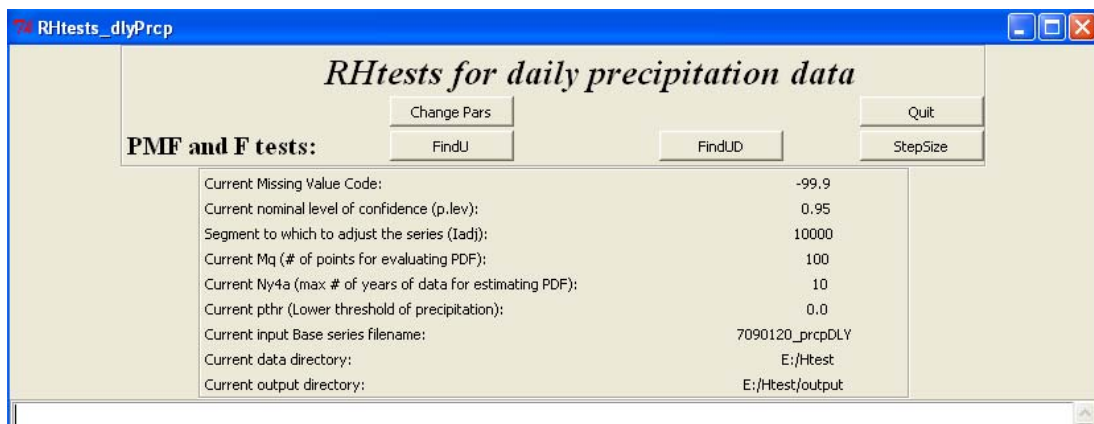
RHtests_dlyPrcp

RHtests for daily precipitation data

Change Pars

Quit

PMF and F tests:

FindU

FindUD

StepSize

| | |
|---|---|
| Current Missing Value Code: | -99.9 |
| Current nominal level of confidence (p.lev): | 0.95 |
| Segment to which to adjust the series (Iadj): | 10000 |
| Current Mq (# of points for evaluating PDF): | 100 |
| Current Ny4a (max # of years of data for estimating PDF): | 10 |
| Current pthr (Lower threshold of precipitation): | 0.0 |
| Current input Base series filename: | 7090120_prcpDLY |
| Current data directory: | E:/Htest |
| Current output directory: | E:/Htest/output |